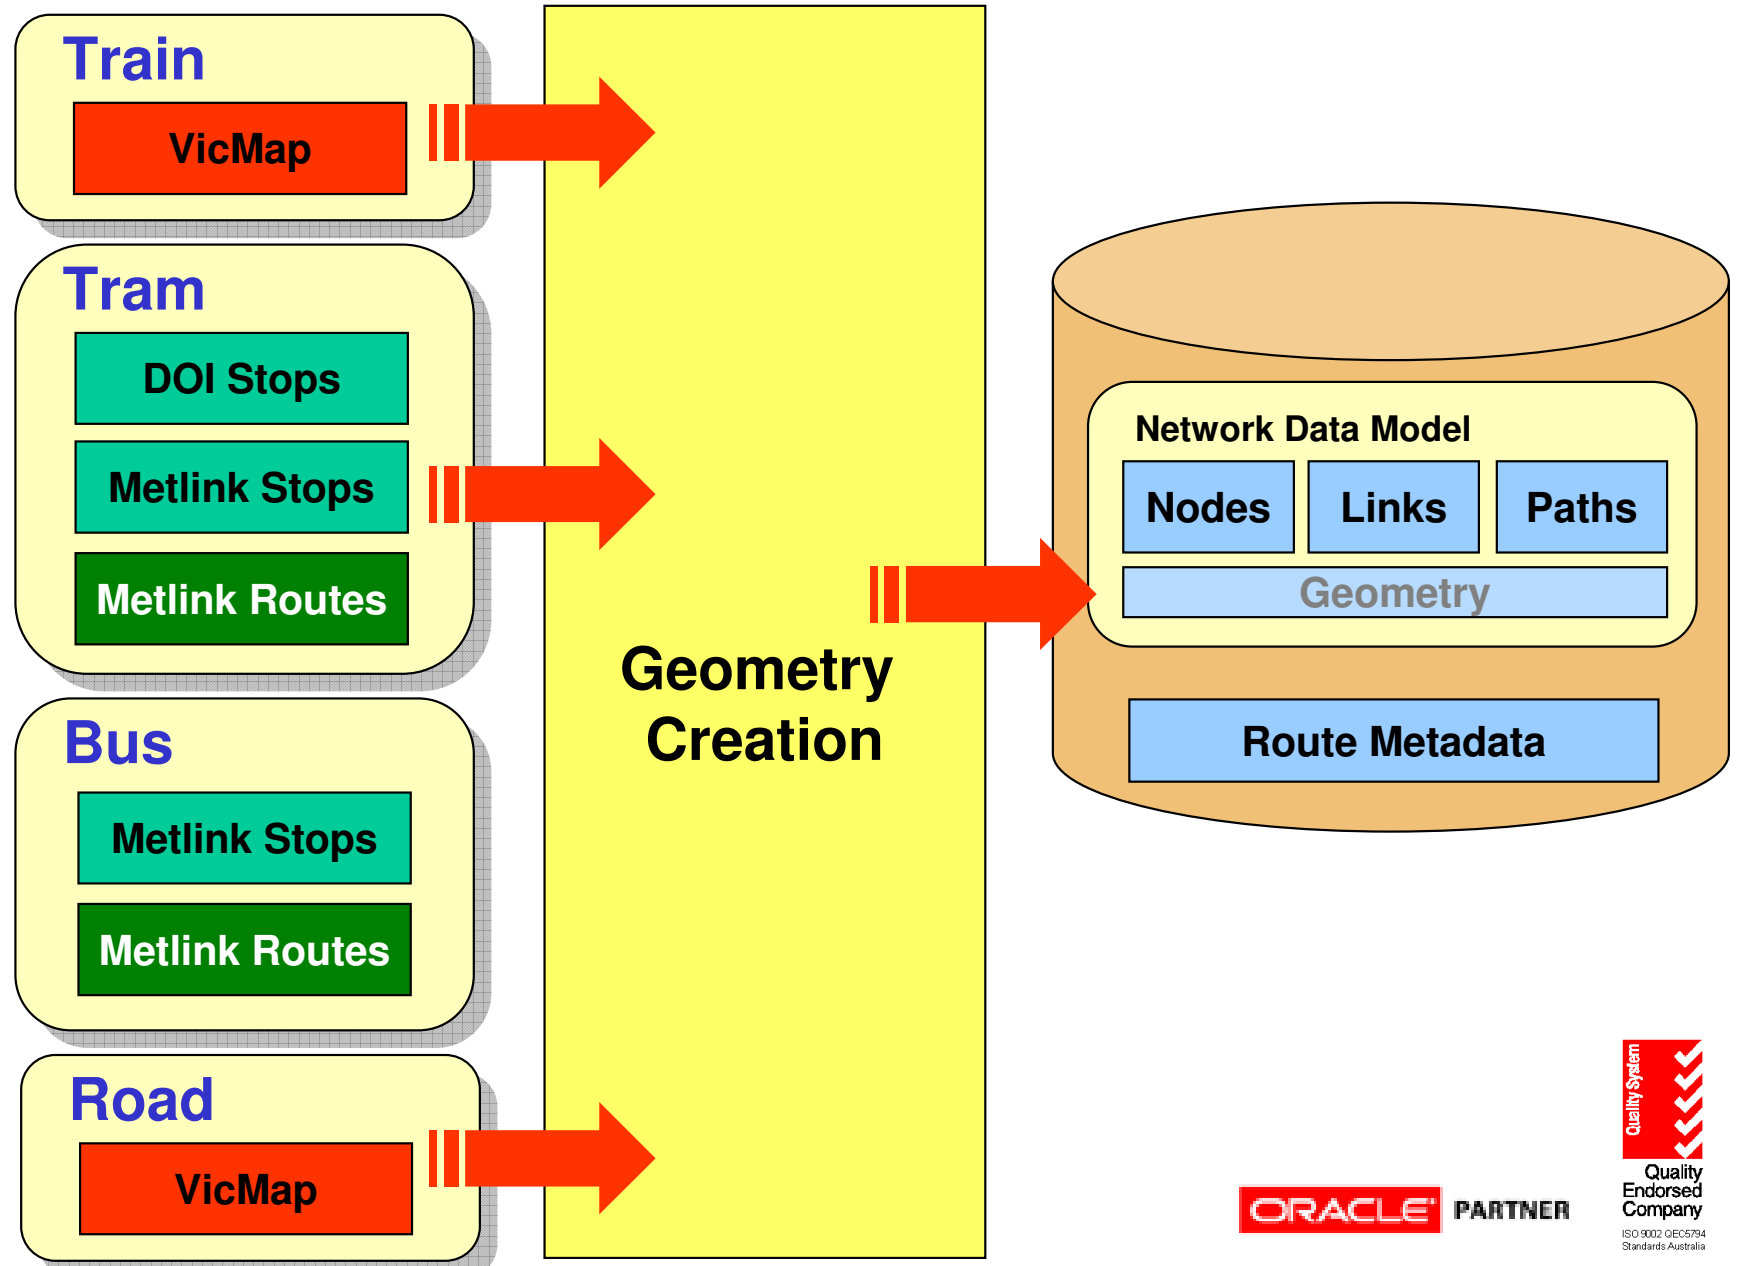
Train

VicMap

Tram

DOI Stops

Metlink Stops

Metlink Routes

Bus

Metlink Stops

Metlink Routes

Road

VicMap

Geometry Creation

Network Data Model

Nodes

Links

Paths

Geometry

Route Metadata

ORACLE PARTNER

Quality System

Quality Endorsed Company

ISO 9002 QEC5794 Standards Australia